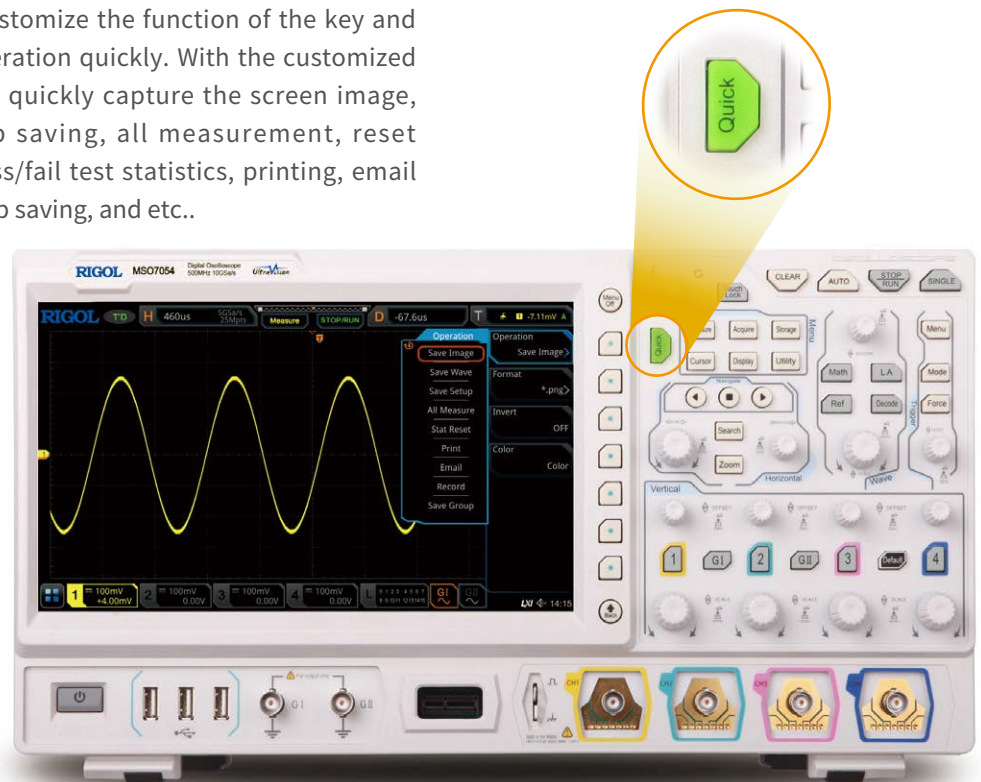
stomize the function of the key and eration quickly. With the customized quickly capture the screen image, saving, all measurement, reset ss/fail test statistics, printing, email saving, and etc..

Quick

RIGOL MSO7054 Digital Oscilloscope 500MHz 10GSa/s UltraVision

RIGOL T'D H 460us 5GSa/s 25Mpts Measure STOP/RUN D -67.6us T -7.11mV A

Operation
Save Image
Save Wave
Save Setup
All Measure
Stat Reset
Print
Email
Record
Save Group

Operation
Save Image
Format
*.png
Invert
OFF
Color
Color

1 100mV +4.00mV 2 100mV 0.00V 3 100mV 0.00V 4 100mV 0.00V L GI GII 14:15

Menu Off
Touch Lock
CLEAR AUTO STOP RUN SINGLE
Quick Acquire Storage Cursor Display Utility Menu
Navigate
Search Zoom Horizontal
Math LA Ref Decode Menu Mode Force Trigger Wave
Vertical
1 GI 2 GII 3 Default 4
Back
GI GII
CH1 CH2 CH3